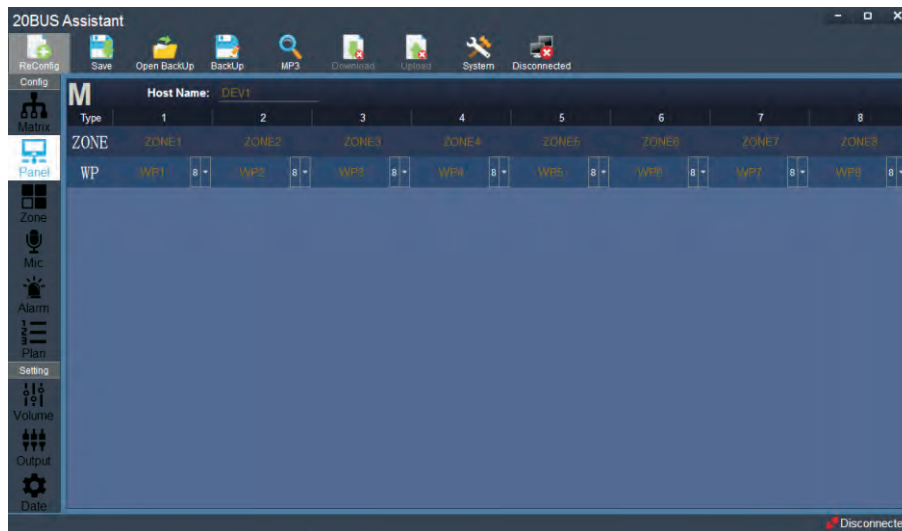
20BUS Assistant

ReConfig Save Open BackUp BackUp MP3 Download Upload System Disconnected

Config

Matrix

Panel

Zone

Mic

Alarm

Plan

Setting

Volume

Output

Date

M Host Name: DEV1

| Type | 1 | 2 | 3 | 4 | 5 | 6 | 7 | 8 |
|---|---|---|---|---|---|---|---|---|
| ZONE | ZONE1 | ZONE2 | ZONE3 | ZONE4 | ZONE5 | ZONE6 | ZONE7 | ZONE8 |
| WP | WP1 8 | WP2 8 | WP3 8 | WP4 8 | WP5 8 | WP6 8 | WP7 8 | WP8 8 |

Disconnecte